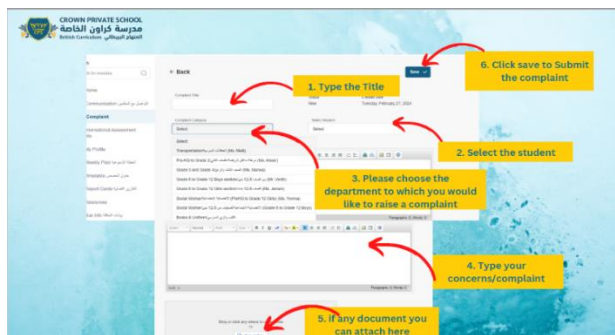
CROWN PRIVATE SCHOOL
مدرسة كراون الخاصة
British Curriculum المنهاج البريطاني

< Back

Save

6. Click save to Submit the complaint

1. Type the Title

Complaint Title

Status
New

Created Date
Tuesday, February 27, 2024

Complaint Category

Select

Select Student

Select

2. Select the student

Home

Communication

Complaint

International Assessment

My Profile

Weekly Plans

Timetable

Report Cards

Resources

Select
Transportation
Pre-KG to Grade 2
Grade 3 and Grade 4
Grade 5 to Grade 12 Boys section
Grade 5 to Grade 12 Girls section
Social Worker
Social Worker
Books & Uniform

3. Please choose the department to which you would like to raise a complaint

4. Type your concerns/complaint

5. If any document you can attach here

Drop or select any videos to upload